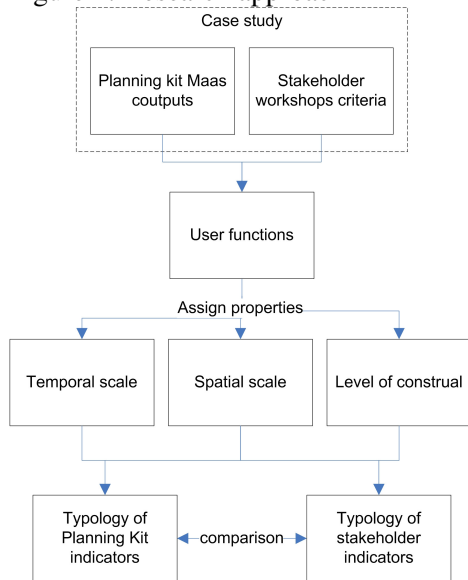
Case study

Planning kit Maas coutputs

Stakeholder workshops criteria

User functions

Assign properties

Temporal scale

Spatial scale

Level of construal

Typology of Planning Kit indicators

comparison

Typology of stakeholder indicators